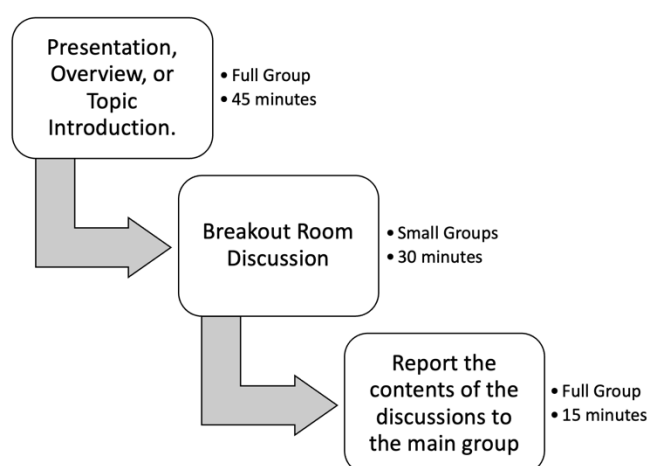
Presentation, Overview, or Topic Introduction.

• Full Group
• 45 minutes

Breakout Room Discussion

• Small Groups
• 30 minutes

Report the contents of the discussions to the main group

• Full Group
• 15 minutes